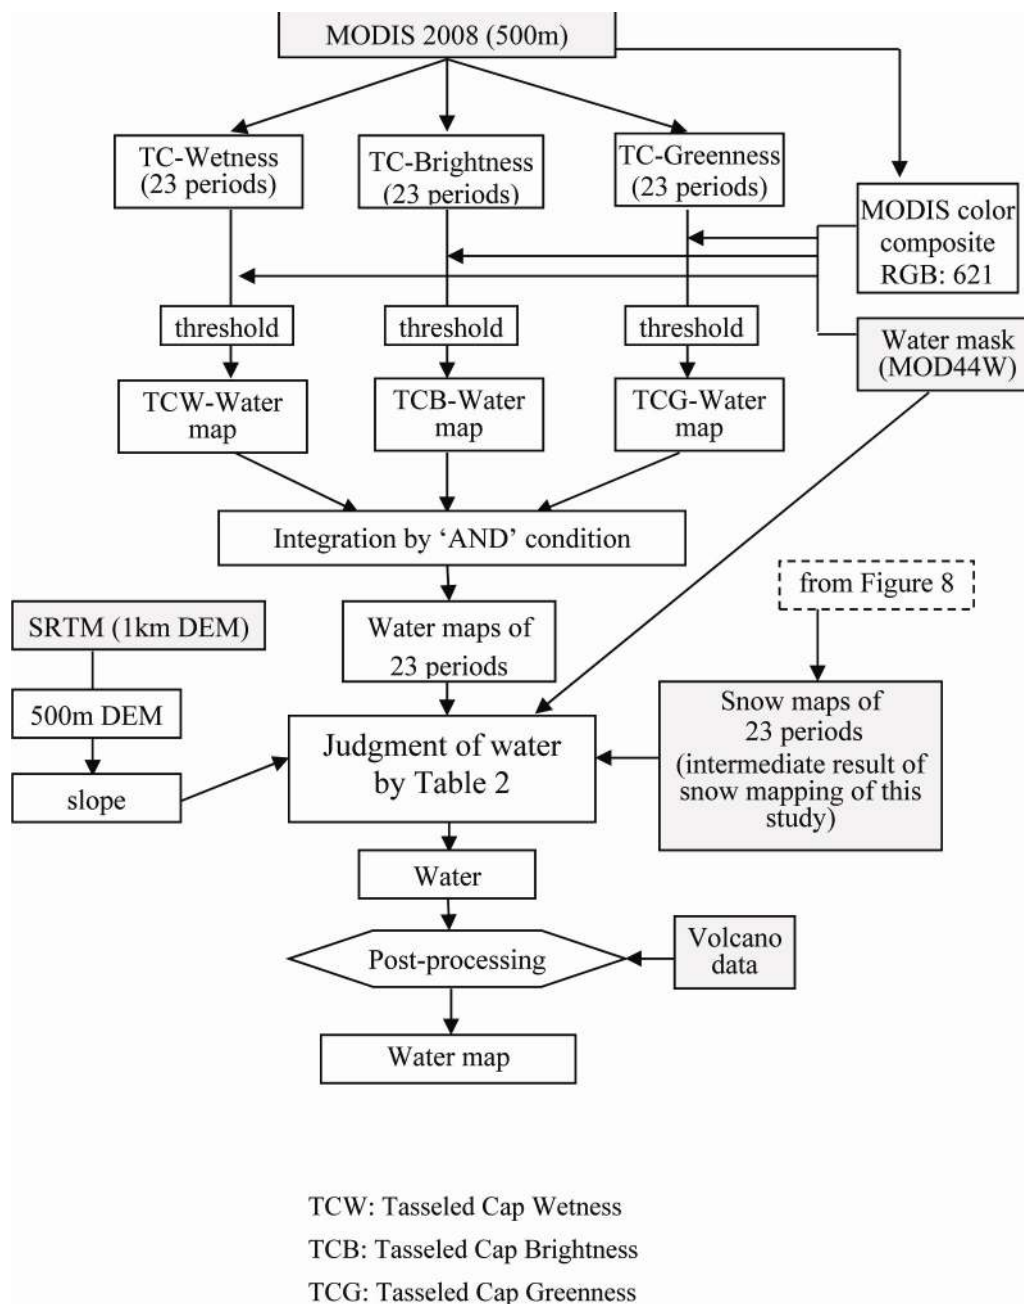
MODIS 2008 (500m)

TC-Wetness (23 periods)

TC-Brightness (23 periods)

TC-Greenness (23 periods)

MODIS color composite RGB: 621

threshold

threshold

threshold

Water mask (MOD44W)

TCW-Water map

TCB-Water map

TCG-Water map

Integration by 'AND' condition

from Figure 8

SRTM (1km DEM)

Water maps of 23 periods

500m DEM

Snow maps of 23 periods (intermediate result of snow mapping of this study)

Judgment of water by Table 2

slope

Water

Volcano data

Post-processing

Water map

TCW: Tasseled Cap Wetness

TCB: Tasseled Cap Brightness

TCG: Tasseled Cap Greenness